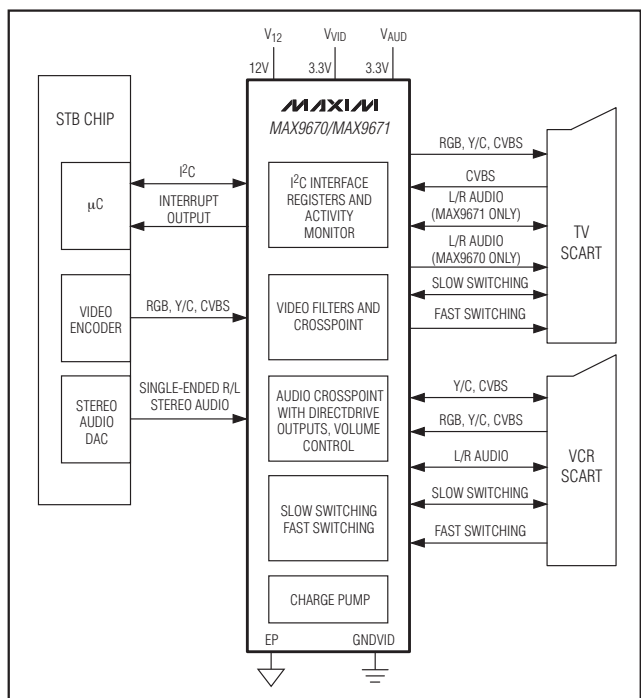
$V_{12}$ $V_{VID}$ $V_{AUD}$

12V 3.3V 3.3V

MAXIM

MAX9670/MAX9671

STB CHIP

μC

$I^2C$

INTERRUPT OUTPUT

$I^2C$ INTERFACE REGISTERS AND ACTIVITY MONITOR

RGB, Y/C, CVBS

CVBS

L/R AUDIO (MAX9671 ONLY)

L/R AUDIO (MAX9670 ONLY)

TV SCART

SLOW SWITCHING

FAST SWITCHING

VIDEO ENCODER

RGB, Y/C, CVBS

VIDEO FILTERS AND CROSSPOINT

STEREO AUDIO DAC

SINGLE-ENDED R/L STEREO AUDIO

AUDIO CROSSPOINT WITH DIRECTDRIVE OUTPUTS, VOLUME CONTROL

Y/C, CVBS

RGB, Y/C, CVBS

L/R AUDIO

VCR SCART

SLOW SWITCHING

SLOW SWITCHING FAST SWITCHING

FAST SWITCHING

CHARGE PUMP

EP

GNDVID